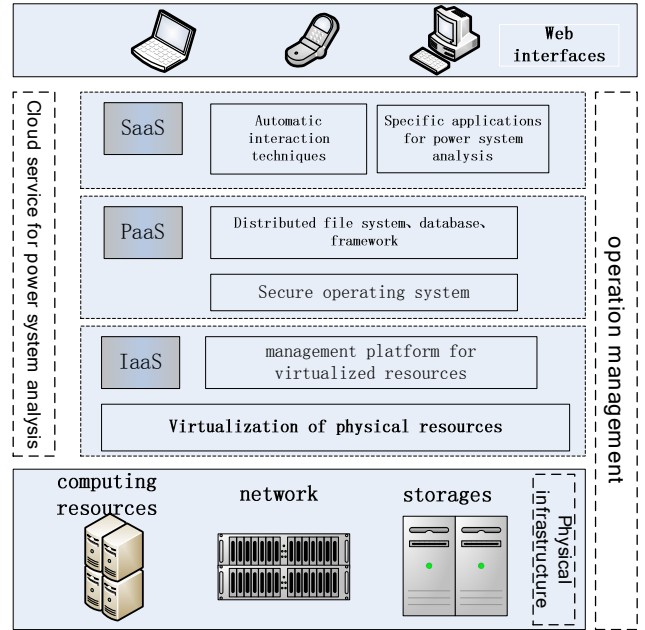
Web interfaces

Cloud service for power system analysis

SaaS

Automatic interaction techniques

Specific applications for power system analysis

PaaS

Distributed file system、database、framework

Secure operating system

IaaS

management platform for virtualized resources

Virtualization of physical resources

operation management

computing resources

network

storages

Physical infrastructure